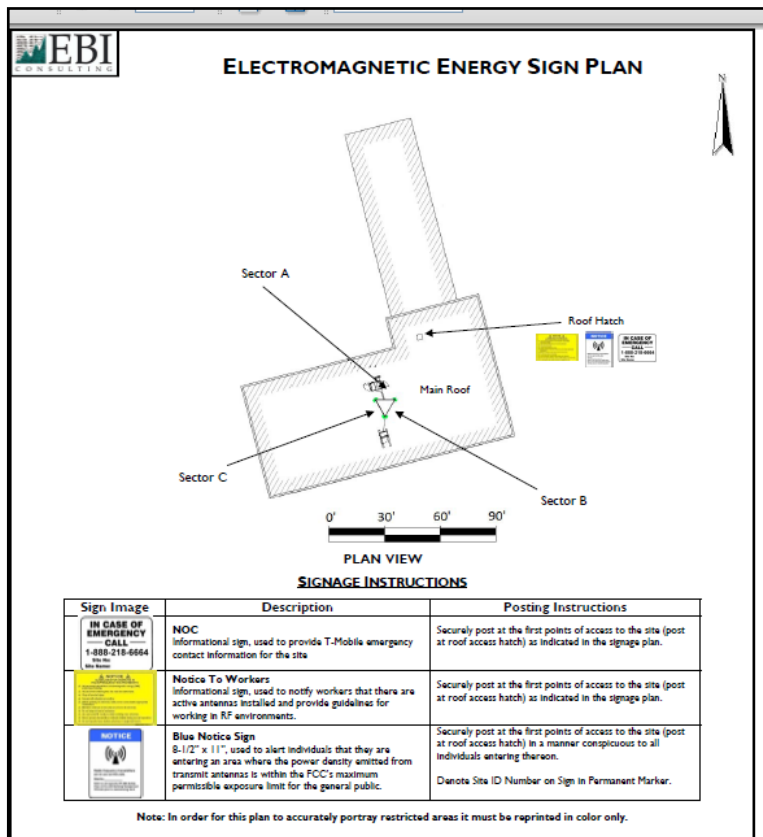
EBI CONSULTING

ELECTROMAGNETIC ENERGY SIGN PLAN

N

Sector A

Roof Hatch

IN CASE OF EMERGENCY CALL 1-888-218-6664

Main Roof

Sector C

Sector B

0' 30' 60' 90'

PLAN VIEW

SIGNAGE INSTRUCTIONS

| Sign Image | Description | Posting Instructions |
|---|---|---|
| IN CASE OF EMERGENCY CALL 1-888-218-6664 Site No. Site Name | NOC<br>Informational sign, used to provide T-Mobile emergency contact information for the site | Securely post at the first points of access to the site (post at roof access hatch) as indicated in the signage plan. |
| NOTICE | Notice To Workers<br>Informational sign, used to notify workers that there are active antennas installed and provide guidelines for working in RF environments. | Securely post at the first points of access to the site (post at roof access hatch) as indicated in the signage plan. |
| NOTICE | Blue Notice Sign<br>8-1/2" x 11", used to alert individuals that they are entering an area where the power density emitted from transmit antennas is within the FCC's maximum permissible exposure limit for the general public. | Securely post at the first points of access to the site (post at roof access hatch) in a manner conspicuous to all individuals entering thereon.<br><br>Denote Site ID Number on Sign in Permanent Marker. |

Note: In order for this plan to accurately portray restricted areas it must be reprinted in color only.